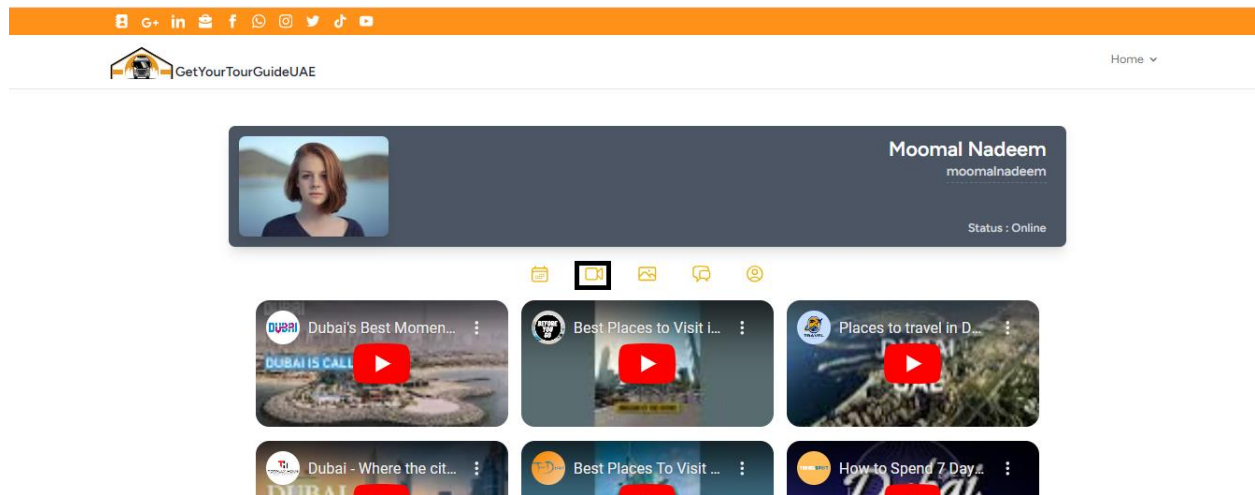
GetYourTourGuideUAE

Home

Moomal Nadeem
moomalnadeem

Status : Online

Dubai's Best Momen...
DUBAI IS CALL

Best Places to Visit i...

Places to travel in D...
DUBAI UAE

Dubai - Where the cit...

Best Places To Visit ...

How to Spend 7 Day...